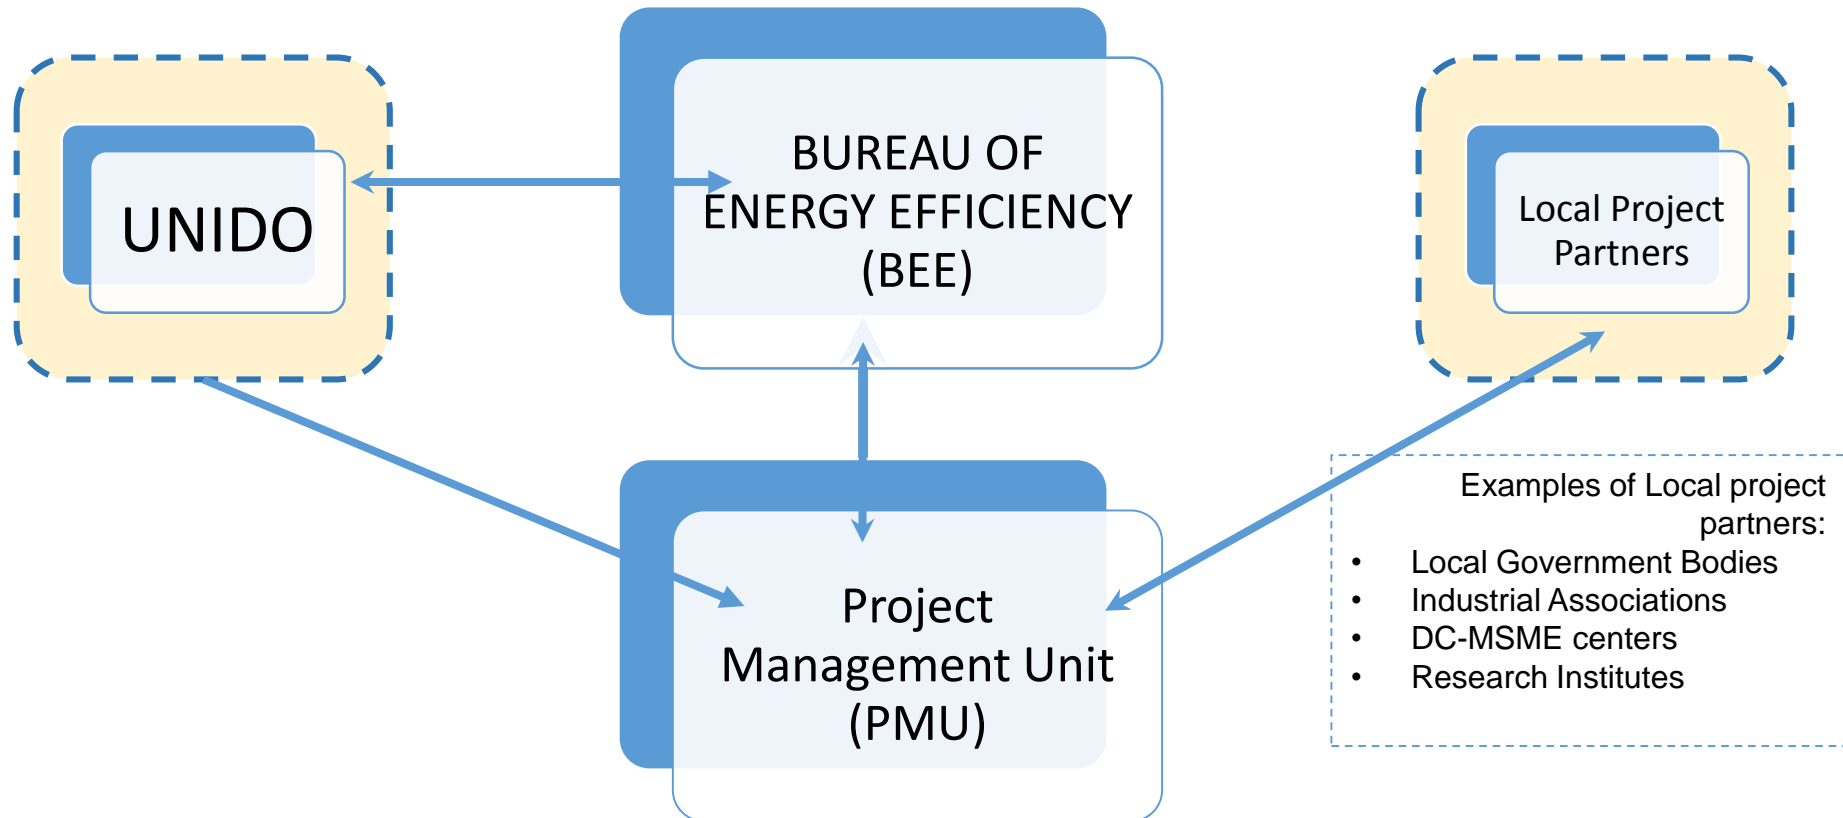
UNIDO

BUREAU OF ENERGY EFFICIENCY (BEE)

Local Project Partners

Project Management Unit (PMU)

Examples of Local project partners:
- Local Government Bodies
- Industrial Associations
- DC-MSME centers
- Research Institutes